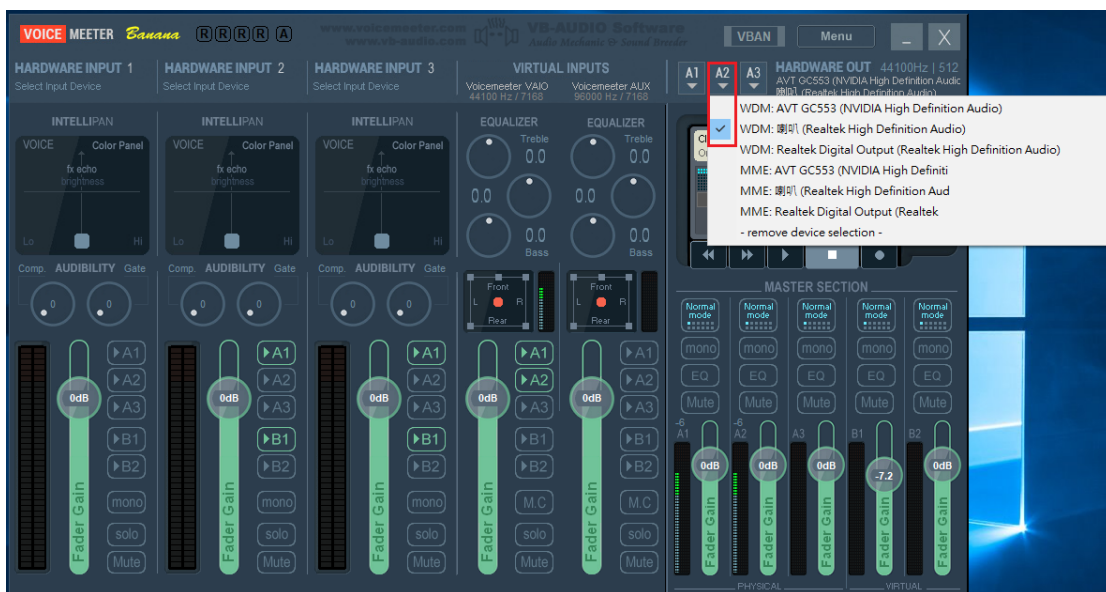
VOICE MEETER Banana R R R R A
www.voicemeeter.com www.vb-audio.com
VB-AUDIO Software Audio Mechanic & Sound Breeder
VBAN Menu _ X

HARDWARE INPUT 1 Select Input Device
HARDWARE INPUT 2 Select Input Device
HARDWARE INPUT 3 Select Input Device
VIRTUAL INPUTS
Voicemeeter VAIO 44100 Hz / 7168
Voicemeeter AUX 96000 Hz / 7168
A1 A2 A3
HARDWARE OUT 44100Hz | 512
AVT GC553 (NVIDIA High Definition Audic
喇叭 (Realtek High Definition Audio)

WDM: AVT GC553 (NVIDIA High Definition Audio)
WDM: 喇叭 (Realtek High Definition Audio)
WDM: Realtek Digital Output (Realtek High Definition Audio)
MME: AVT GC553 (NVIDIA High Definiti
MME: 喇叭 (Realtek High Definition Aud
MME: Realtek Digital Output (Realtek
- remove device selection -

INTELLIPAN
VOICE Color Panel
fx echo
brightness
Lo Hi

INTELLIPAN
VOICE Color Panel
fx echo
brightness
Lo Hi

INTELLIPAN
VOICE Color Panel
fx echo
brightness
Lo Hi

EQUALIZER
Treble 0.0
0.0
0.0 Bass

EQUALIZER
Treble 0.0
0.0
0.0 Bass

Comp. AUDIBILITY Gate
0 0
Comp. AUDIBILITY Gate
0 0
Comp. AUDIBILITY Gate
0 0

Front L R Rear
Front L R Rear

MASTER SECTION
Normal mode
Normal mode
Normal mode
Normal mode
Normal mode
mono mono mono mono mono
EQ EQ EQ EQ EQ
Mute Mute Mute Mute Mute

0dB A1 A2 A3 B1 B2 mono solo Mute Fader Gain
0dB A1 A2 A3 B1 B2 mono solo Mute Fader Gain
0dB A1 A2 A3 B1 B2 mono solo Mute Fader Gain
0dB A1 A2 A3 B1 B2 M.C solo Mute Fader Gain
0dB A1 A2 A3 B1 B2 M.C solo Mute Fader Gain

-6 A1 0dB Fader Gain
-6 A2 0dB Fader Gain
A3 0dB Fader Gain
B1 -7.2 Fader Gain
B2 0dB Fader Gain
PHYSICAL
VIRTUAL